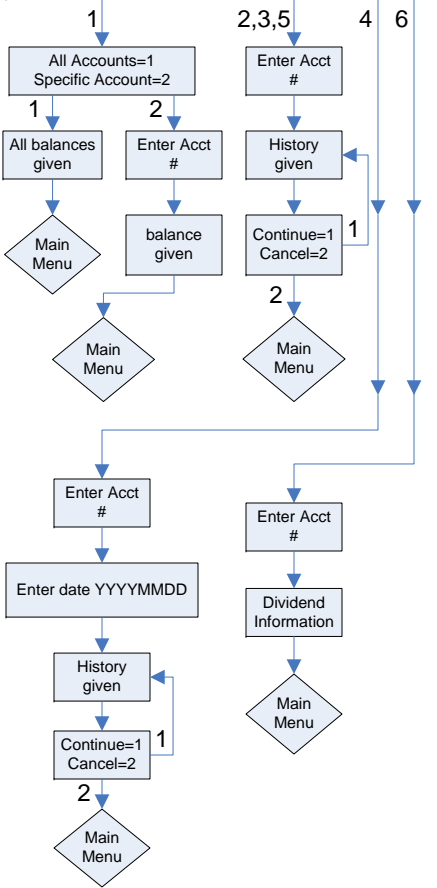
1

2,3,5

4

6

All Accounts=1
Specific Account=2

Enter Acct
#

1

2

All balances given

Enter Acct
#

History given

Main Menu

balance given

Continue=1
Cancel=2

1

2

Main Menu

Main Menu

Enter Acct
#

Enter Acct
#

Enter date YYYYMMDD

Dividend Information

History given

Main Menu

1

Continue=1
Cancel=2

2

Main Menu